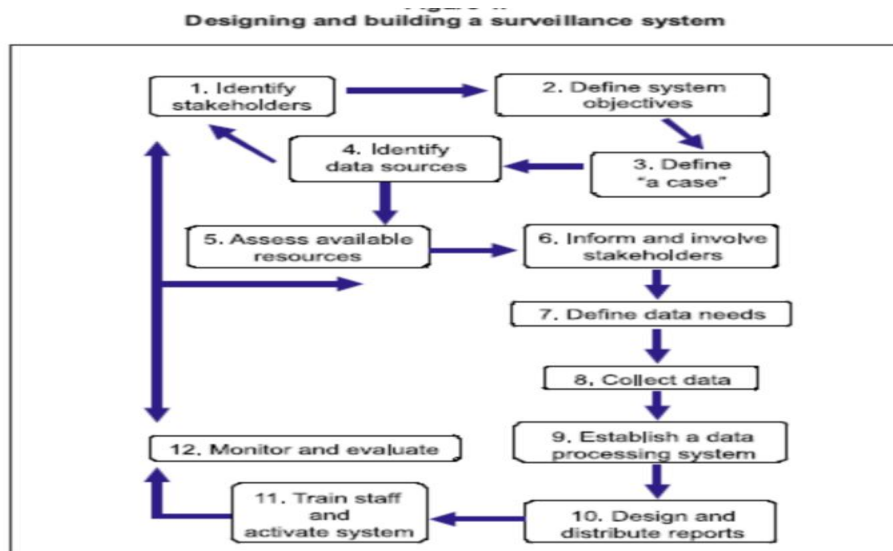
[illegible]
Designing and building a surveillance system

1. Identify stakeholders

2. Define system objectives

3. Define "a case"

4. Identify data sources

5. Assess available resources

6. Inform and involve stakeholders

7. Define data needs

8. Collect data

9. Establish a data processing system

10. Design and distribute reports

11. Train staff and activate system

12. Monitor and evaluate